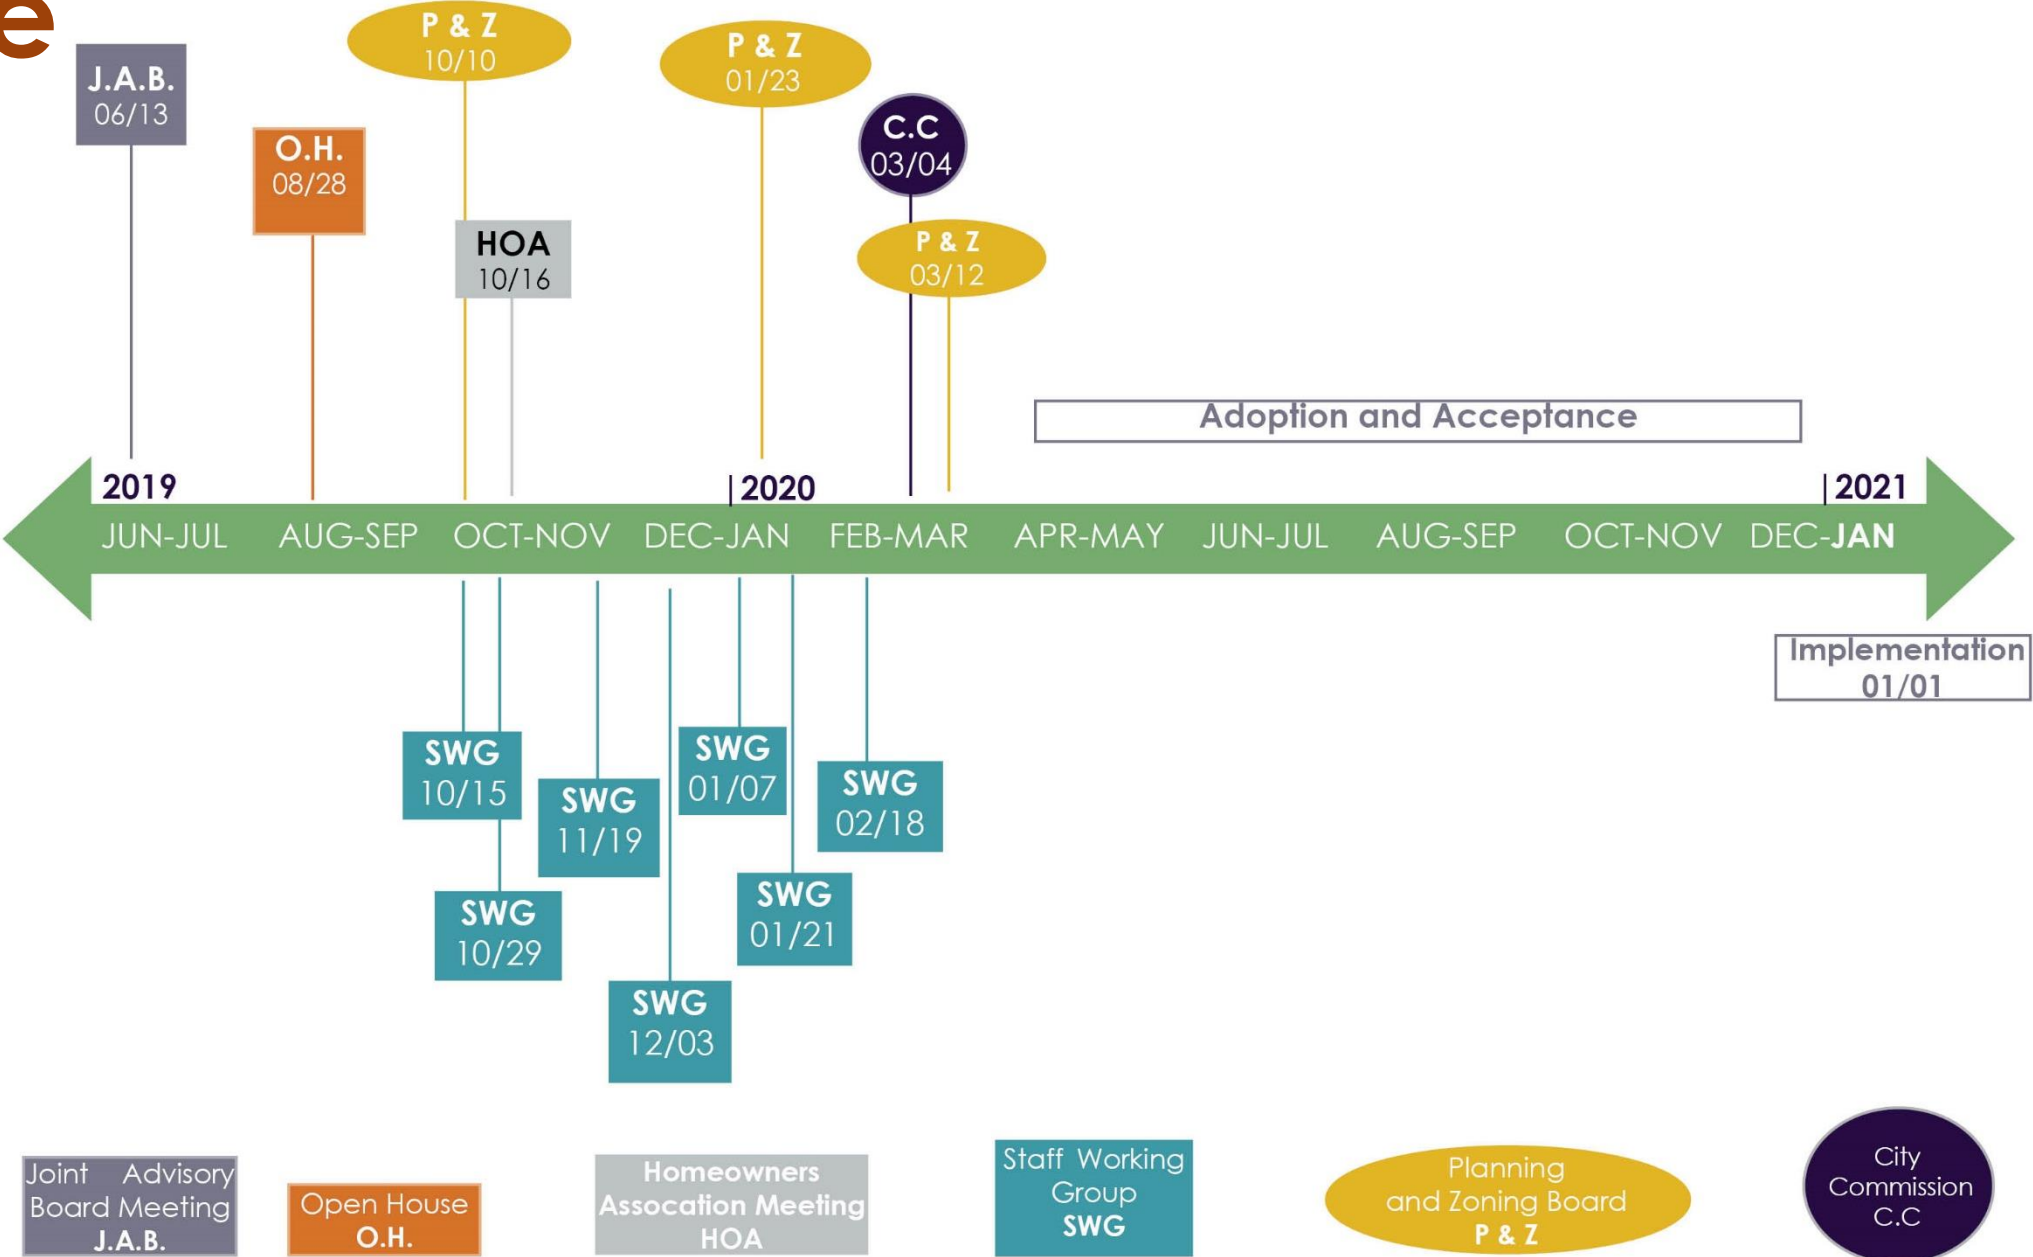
e

J.A.B. 06/13

O.H. 08/28

P & Z 10/10

HOA 10/16

P & Z 01/23

C.C 03/04

P & Z 03/12

Adoption and Acceptance

2019 | 2020 | 2021

JUN-JUL AUG-SEP OCT-NOV DEC-JAN FEB-MAR APR-MAY JUN-JUL AUG-SEP OCT-NOV DEC-JAN

Implementation 01/01

SWG 10/15

SWG 10/29

SWG 11/19

SWG 12/03

SWG 01/07

SWG 01/21

SWG 02/18

Joint Advisory Board Meeting J.A.B.

Open House O.H.

Homeowners Assocation Meeting HOA

Staff Working Group SWG

Planning and Zoning Board P & Z

City Commission C.C